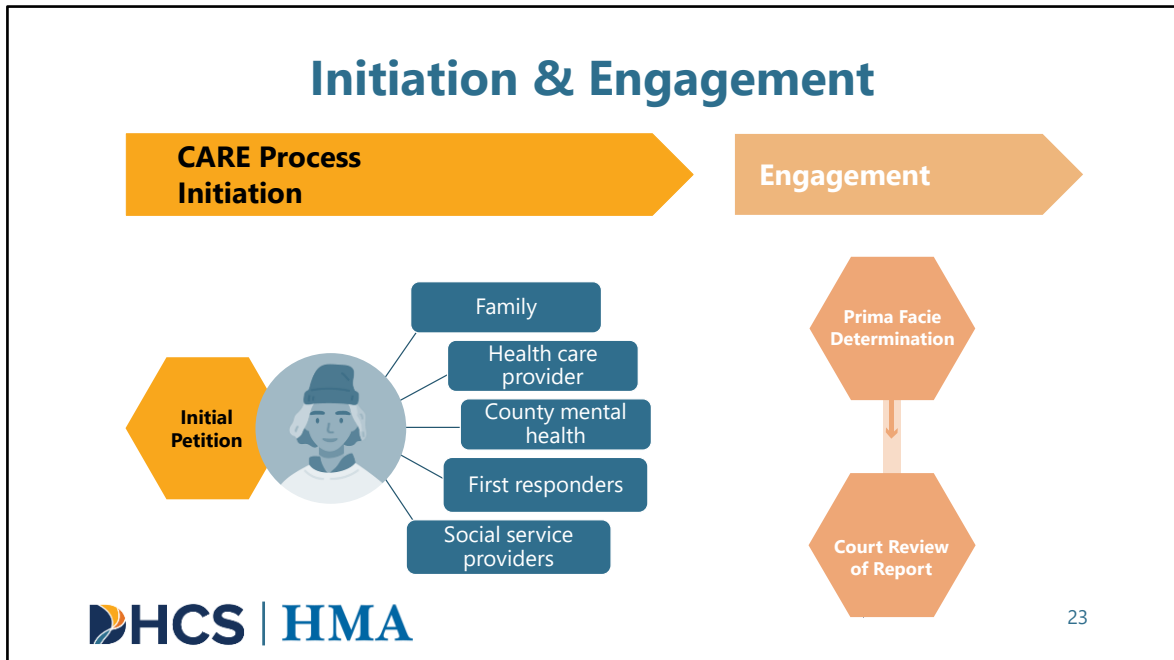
Initiation & Engagement

CARE Process Initiation

Engagement

Initial Petition

Family

Health care provider

County mental health

First responders

Social service providers

Prima Facie Determination

Court Review of Report

DHCS | HMA

23